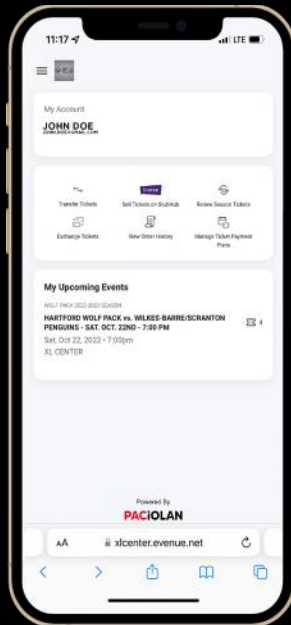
11:17

LTE

My Account

JOHN DOE

JOHNDOE@GMAIL.COM

Transfer Tickets

stubhub

Sell Tickets on StubHub

Renew Season Tickets

Exchange Tickets

View Order History

Manage Ticket Payment Plans

My Upcoming Events

WOLF PACK 2022-2023 SEASON

HARTFORD WOLF PACK vs. WILKES-BARRE/SCRANTON PENGUINS - SAT. OCT. 22ND - 7:00 PM

4

Sat, Oct 22, 2022 • 7:00pm

XL CENTER

Powered By

PACIOLAN

AA

xlcenter.evenue.net